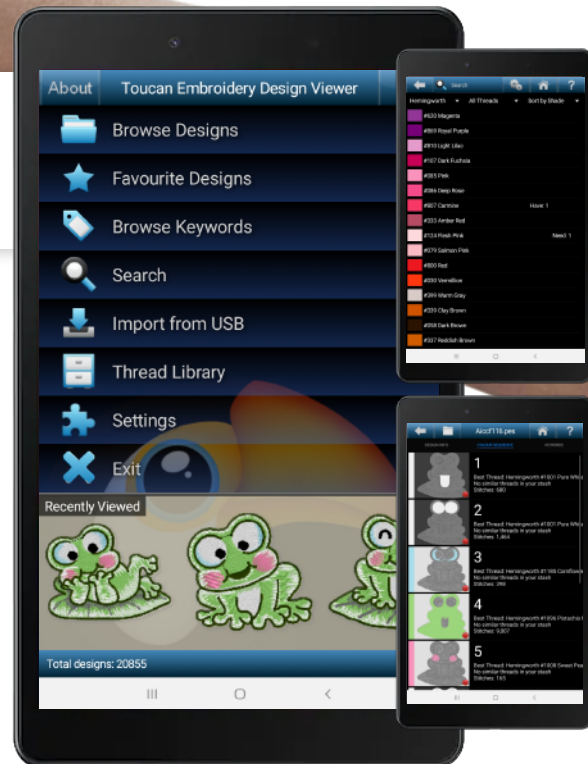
About
Toucan Embroidery Design Viewer
Browse Designs
Favourite Designs
Browse Keywords
Search
Import from USB
Thread Library
Settings
Exit
Recently Viewed
Total designs: 20855

Search
Hemingworth
All Threads
Sort by Shade
#820 Magenta
#869 Royal Purple
#810 Light Lilac
#167 Dark Fuchsia
#385 Pink
#386 Deep Rose
#867 Carmine
Have: 1
#333 Amber Red
#124 Flesh Pink
Need: 1
#379 Salmon Pink
#800 Red
#330 Vermillion
#399 Warm Gray
#339 Clay Brown
#358 Dark Brown
#337 Reddish Brown

Alccf116.pes
DESIGNINFO
THREADS
STITCHES
1
Best Thread: Hemingworth #1801 Pure White
No similar threads in your stash
Stitches: 980
2
Best Thread: Hemingworth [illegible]
No similar threads in your stash
Stitches: 1,464
3
Best Thread: Hemingworth #1166 Cornflower
No similar threads in your stash
Stitches: 266
4
Best Thread: Hemingworth #1056 Pistachio
No similar threads in your stash
Stitches: 9,807
5
Best Thread: Hemingworth #1908 Sweet Pea
No similar threads in your stash
Stitches: 165